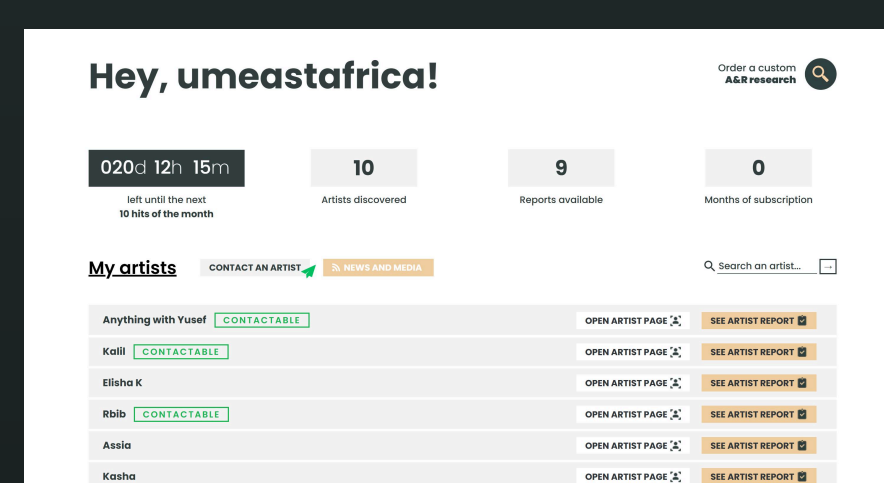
Hey, umeastafrica!

Order a custom
A&R research

020d 12h 15m
left until the next
10 hits of the month

10
Artists discovered

9
Reports available

0
Months of subscription

My artists

CONTACT AN ARTIST

NEWS AND MEDIA

Search an artist...

| | | |
|---|---|---|
| Anything with Yusef CONTACTABLE | OPEN ARTIST PAGE | SEE ARTIST REPORT |
| Kalil CONTACTABLE | OPEN ARTIST PAGE | SEE ARTIST REPORT |
| Elisha K | OPEN ARTIST PAGE | SEE ARTIST REPORT |
| Rbib CONTACTABLE | OPEN ARTIST PAGE | SEE ARTIST REPORT |
| Assia | OPEN ARTIST PAGE | SEE ARTIST REPORT |
| Kasha | OPEN ARTIST PAGE | SEE ARTIST REPORT |